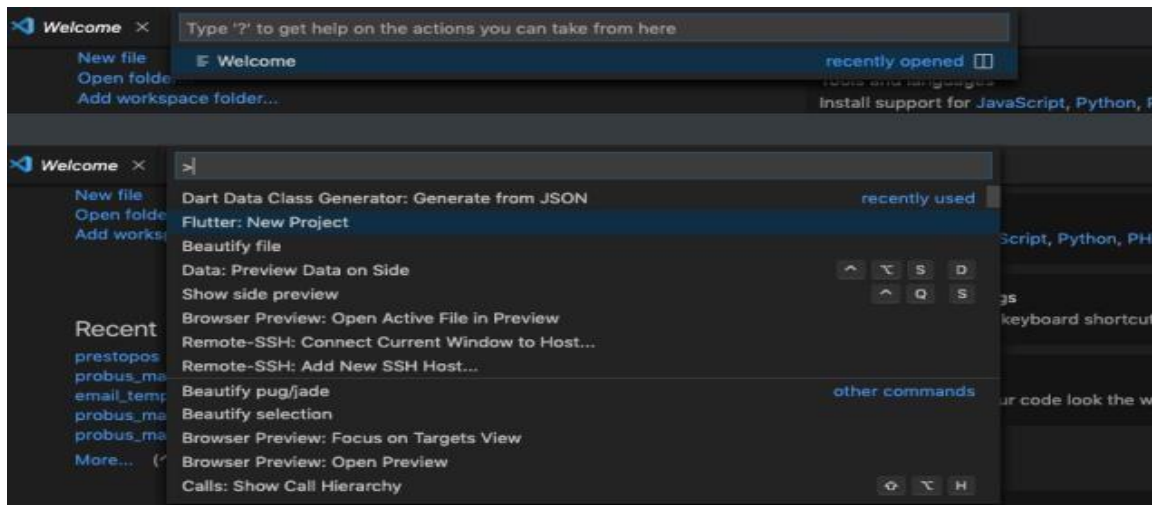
Welcome ×
Type '?' to get help on the actions you can take from here
Welcome
recently opened
New file
Open folde
Add workspace folder...
Install support for JavaScript, Python, F

Welcome ×
>
New file
Open folde
Add works
Dart Data Class Generator: Generate from JSON
recently used
Flutter: New Project
Beautify file
Data: Preview Data on Side
^ ⌥ S D
Show side preview
^ Q S
Browser Preview: Open Active File in Preview
Remote-SSH: Connect Current Window to Host...
Remote-SSH: Add New SSH Host...
Beautify pug/jade
other commands
Beautify selection
Browser Preview: Focus on Targets View
Browser Preview: Open Preview
Calls: Show Call Hierarchy
⇧ ⌥ H
Script, Python, PH
gs
keyboard shortcut
ur code look the w
Recent
prestopos
probus_ma
email_temp
probus_ma
probus_ma
More... (